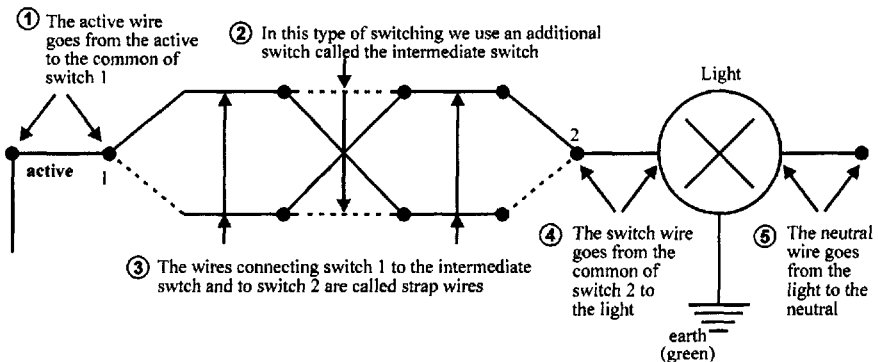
① The active wire goes from the active to the common of switch 1

② In this type of switching we use an additional switch called the intermediate switch

Light

active

1

2

③ The wires connecting switch 1 to the intermediate swtch and to switch 2 are called strap wires

④ The switch wire goes from the common of switch 2 to the light

⑤ The neutral wire goes from the light to the neutral

earth (green)